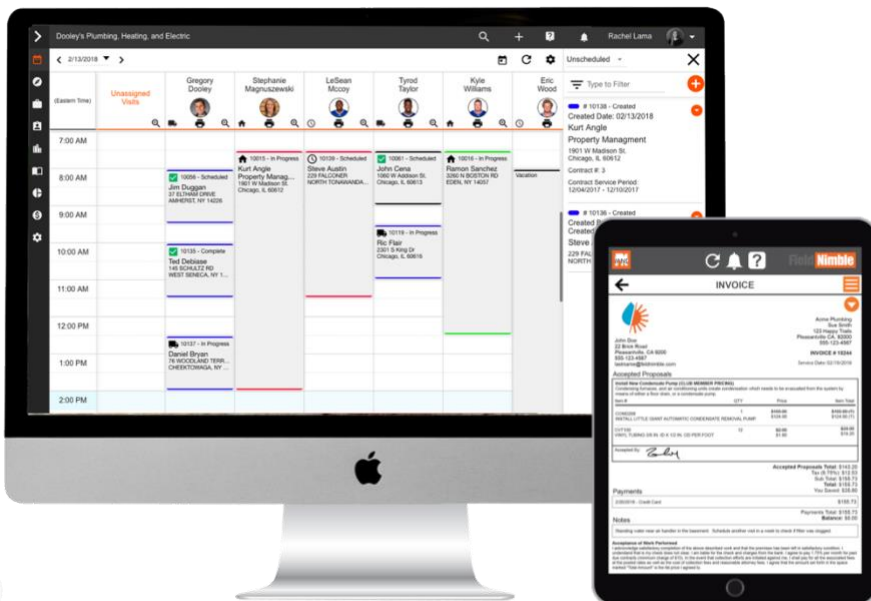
Dooley's Plumbing, Heating, and Electric

Rachel Lama

2/13/2018

Unscheduled

Type to Filter

(Eastern Time)

Unassigned Visits

Gregory Dooley

Stephanie Magnuszewski

LeSean Mccoy

Tyrod Taylor

Kyle Williams

Eric Wood

7:00 AM

8:00 AM

9:00 AM

10:00 AM

11:00 AM

12:00 PM

1:00 PM

2:00 PM

10056 - Scheduled
Jim Duggan
37 ELDHAM DRIVE
AMHERST, NY 14226

10135 - Complete
Ted Debiase
145 SCHULTZ RD
WEST SENECA, NY 1...

10137 - In Progress
Daniel Bryan
76 WOODLAND TERR...
CHEEKTOWAGA, NY ...

10015 - In Progress
Kurt Angle
Property Manag...
1901 W Madison St.
Chicago, IL 60612

10139 - Scheduled
Steve Austin
229 FALCONER
NORTH TONAWANDA...

10061 - Scheduled
John Cena
1060 W Addison St.
Chicago, IL 60613

10119 - In Progress
Ric Flair
2301 S King Dr
Chicago, IL 60616

10016 - In Progress
Ramon Sanchez
3260 N BOSTON RD
EDEN, NY 14057

Vacation

# 10138 - Created
Created Date: 02/13/2018
Kurt Angle
Property Managment
1901 W Madison St.
Chicago, IL 60612

Contract #: 3

Contract Service Period:
12/04/2017 - 12/10/2017

# 10136 - Created
Created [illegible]
Created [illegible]
Steve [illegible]
229 FA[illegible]

FieldNimble

INVOICE

John Doe
22 Brick Road
Pleasantville, CA 6000
555-123-4567

Acme Plumbing
Sue Smith
123 Happy Trails
Pleasantville, CA 92000
555-123-4567

INVOICE # 10244

Accepted Proposals

Accepted Proposals Total: $143.20

Payments

Notes

Acceptance of Work Performed